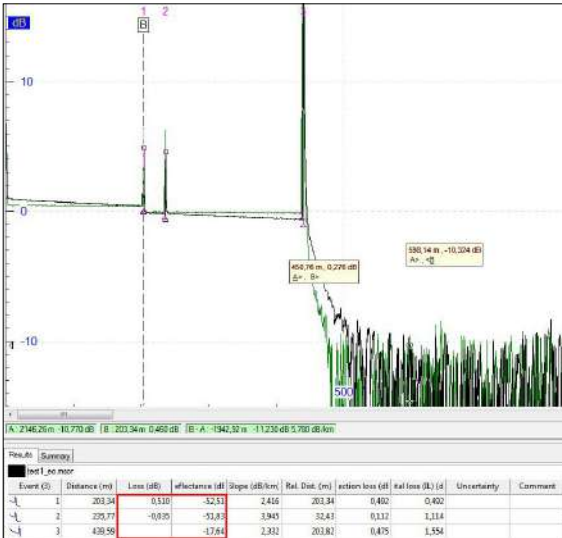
dB

1 2 3

B

10

0

-10

450,76 m , 0,228 dB
A+ , B+

598,14 m , -10,324 dB
A+ , <B

500

A : 2146,26 m -10,770 dB | B : 203,34 m 0,460 dB | B - A : -1942,92 m -11,230 dB 5,780 dB/km

Results | Summary

test1_no.msor

| Event (3) | | Distance (m) | Loss (dB) | eflectance (dB | Slope (dB/km) | Rel. Dist. (m) | action loss (dB | ital loss (IL) (d | Uncertainty | Comment |
|---|---|---|---|---|---|---|---|---|---|---|
| | 1 | 203,34 | 0,510 | -52,53 | 2,416 | 203,34 | 0,402 | 0,402 | | |
| | 2 | 235,77 | -0,035 | -51,83 | 3,945 | 32,43 | 0,112 | 1,114 | | |
| | 3 | 439,59 | | -17,64 | 2,332 | 203,82 | 0,475 | 1,554 | | |